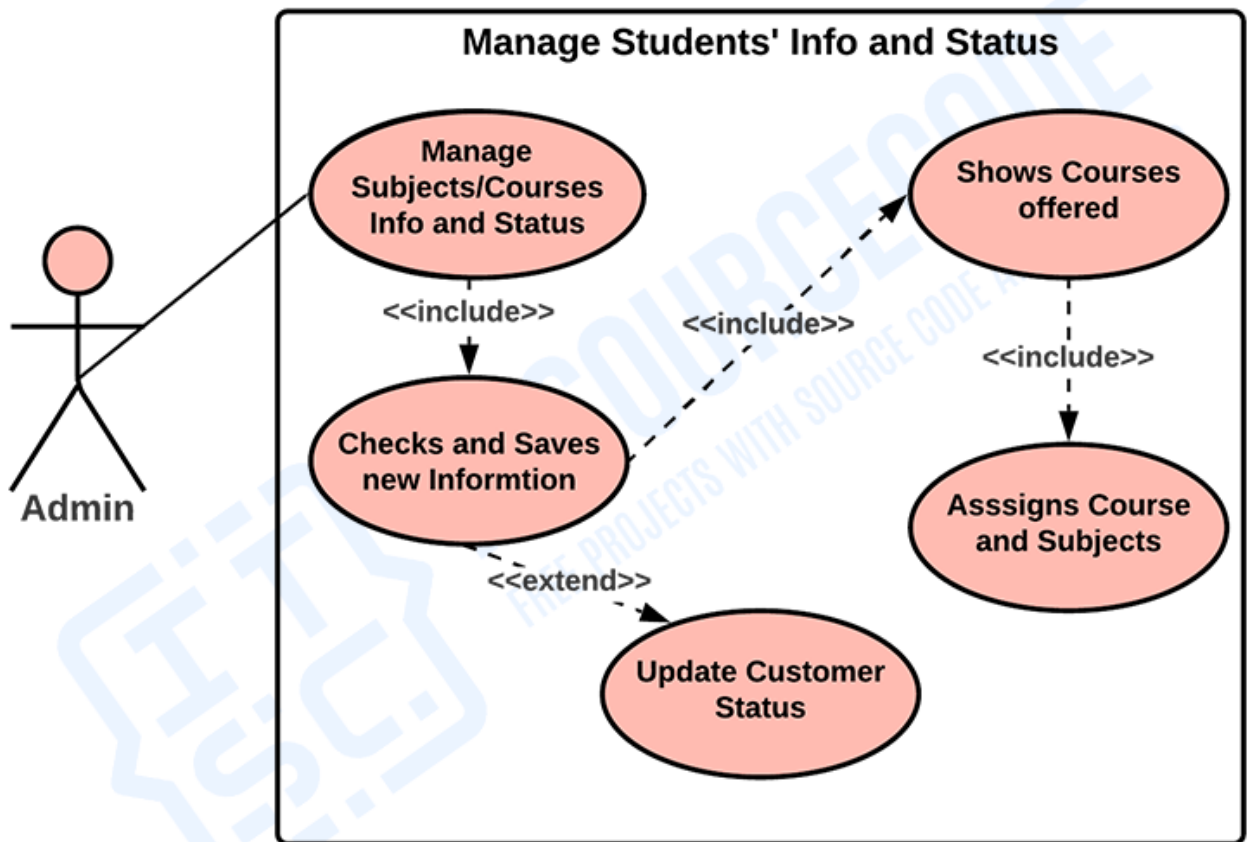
Manage Students' Info and Status

Manage Subjects/Courses Info and Status

Shows Courses offered

<<include>>

<<include>>

<<include>>

Checks and Saves new Informtion

Asssigns Course and Subjects

<<extend>>

Update Customer Status

Admin

ITSC SOURCECODE FREE PROJECTS WITH SOURCE CODE